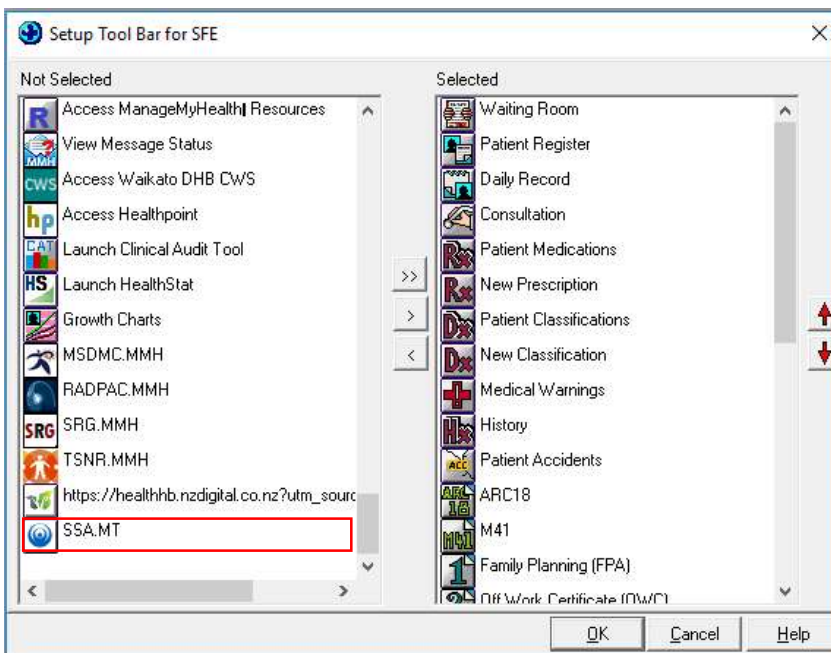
Setup Tool Bar for SFE

Not Selected

Access ManageMyHealth Resources
View Message Status
Access Waikato DHB CWS
Access Healthpoint
Launch Clinical Audit Tool
Launch HealthStat
Growth Charts
MSDMC.MMH
RADPAC.MMH
SRG.MMH
TSNR.MMH
https://healthhb.nzdigital.co.nz?utm_sourc
SSA.MT

>>
>
<

Selected

Waiting Room
Patient Register
Daily Record
Consultation
Patient Medications
New Prescription
Patient Classifications
New Classification
Medical Warnings
History
Patient Accidents
ARC18
M41
Family Planning (FPA)
Off Work Certificate (OWC)

OK Cancel Help